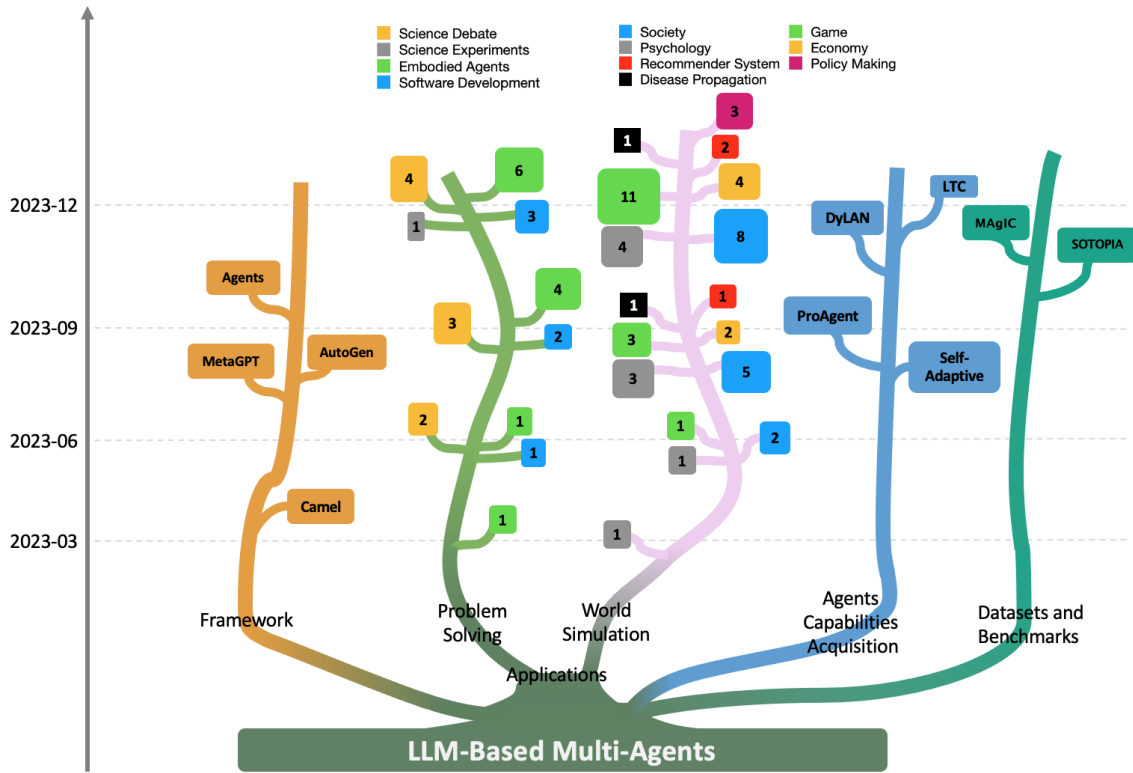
Science Debate
Science Experiments
Embodied Agents
Software Development

Society
Psychology
Recommender System
Disease Propagation

Game
Economy
Policy Making

2023-12
2023-09
2023-06
2023-03

Agents
MetaGPT
AutoGen
Camel
Framework

4
6
1
3
4
3
2
2
1
1
1
Problem Solving

3
1
2
11
4
4
8
1
1
3
2
3
5
1
2
1
1
World Simulation

Applications

DyLAN
LTC
ProAgent
Self-Adaptive
Agents Capabilities Acquisition

MAgIC
SOTOPIA
Datasets and Benchmarks

LLM-Based Multi-Agents